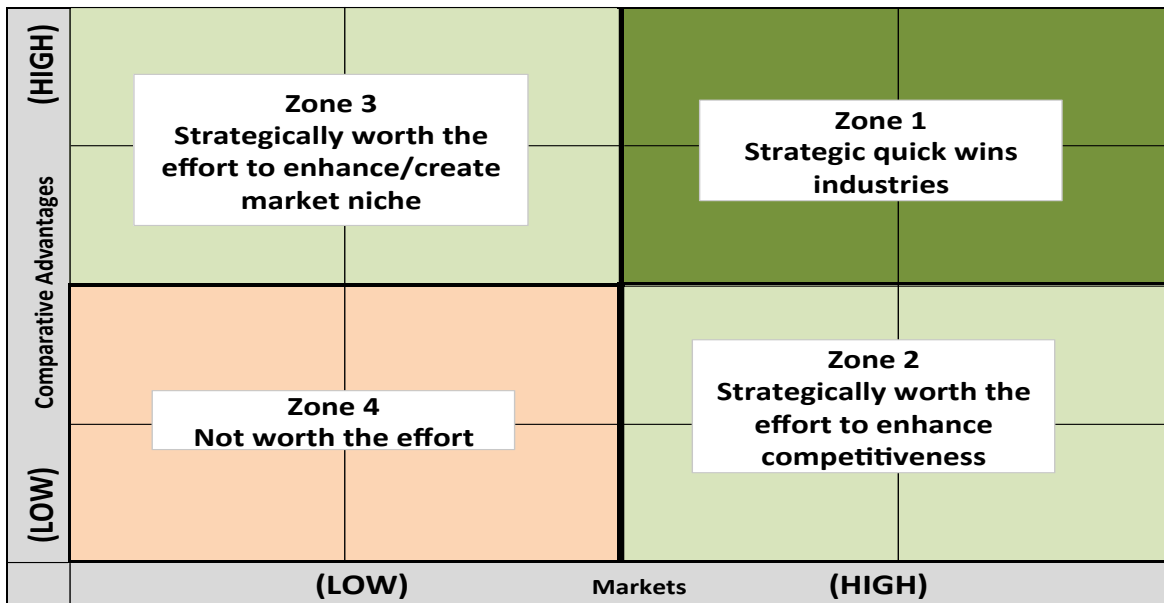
(HIGH)

Comparative Advantages

(LOW)

Zone 3
Strategically worth the effort to enhance/create market niche

Zone 1
Strategic quick wins industries

Zone 4
Not worth the effort

Zone 2
Strategically worth the effort to enhance competitiveness

(LOW) Markets (HIGH)